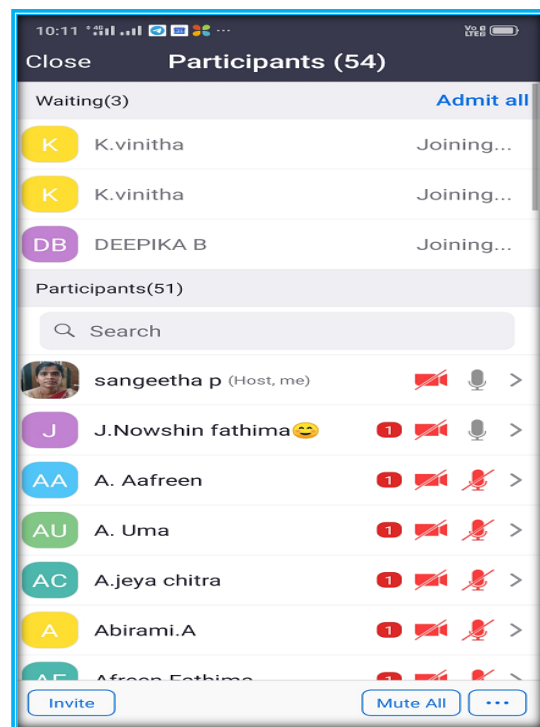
10:11 ··· Vo LTE

Close Participants (54)

Waiting(3) Admit all

K K.vinitha Joining...

K K.vinitha Joining...

DB DEEPIKA B Joining...

Participants(51)

Search

sangeetha p (Host, me)

J J.Nowshin fathima😊 1

AA A. Aafreen 1

AU A. Uma 1

AC A.jeya chitra 1

A Abirami.A 1

AF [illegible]

Invite Mute All ···